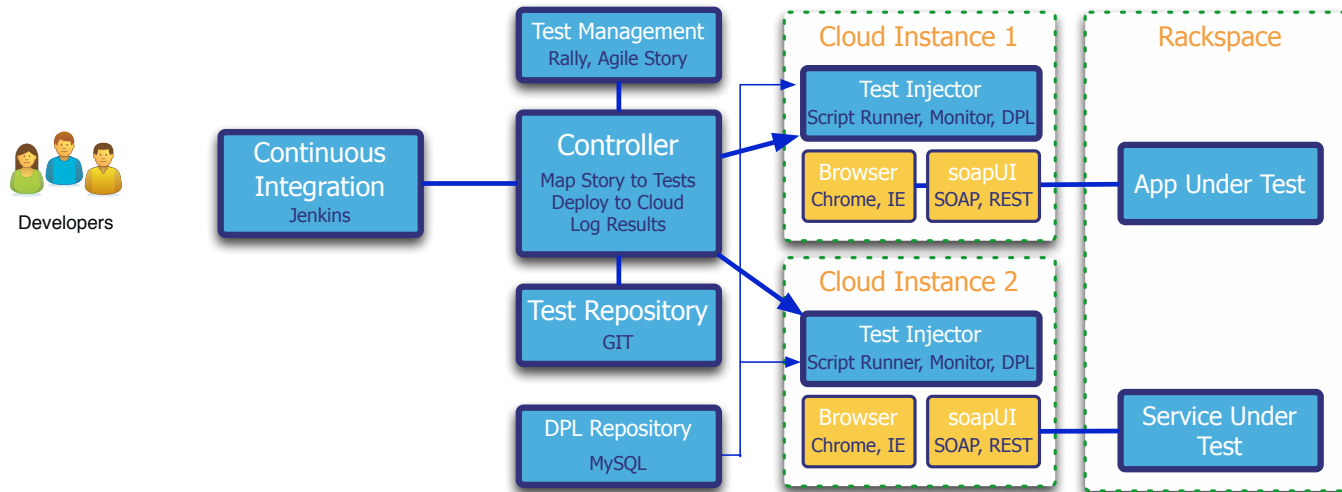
Developers

Continuous Integration
Jenkins

Test Management
Rally, Agile Story

Controller
Map Story to Tests
Deploy to Cloud
Log Results

Test Repository
GIT

DPL Repository
MySQL

Cloud Instance 1

Test Injector
Script Runner, Monitor, DPL

Browser
Chrome, IE

soapUI
SOAP, REST

Cloud Instance 2

Test Injector
Script Runner, Monitor, DPL

Browser
Chrome, IE

soapUI
SOAP, REST

Rackspace

App Under Test

Service Under Test